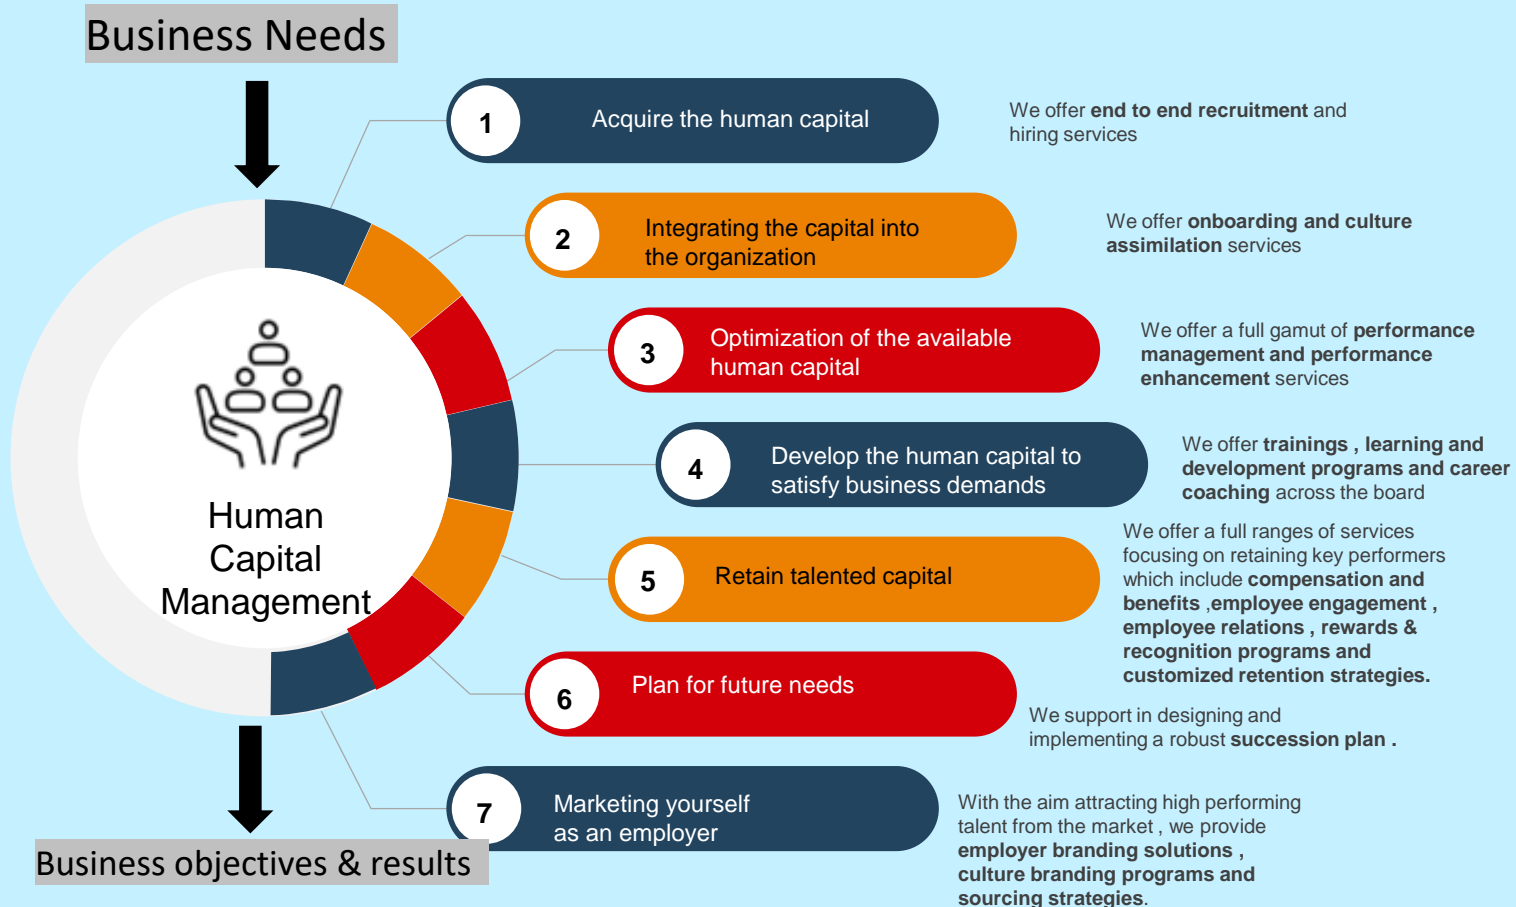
Business Needs

Human Capital Management

1 Acquire the human capital

We offer end to end recruitment and hiring services

2 Integrating the capital into the organization

We offer onboarding and culture assimilation services

3 Optimization of the available human capital

We offer a full gamut of performance management and performance enhancement services

4 Develop the human capital to satisfy business demands

We offer trainings , learning and development programs and career coaching across the board

5 Retain talented capital

We offer a full ranges of services focusing on retaining key performers which include compensation and benefits ,employee engagement , employee relations , rewards & recognition programs and customized retention strategies.

6 Plan for future needs

We support in designing and implementing a robust succession plan .

7 Marketing yourself as an employer

With the aim attracting high performing talent from the market , we provide employer branding solutions , culture branding programs and sourcing strategies.

Business objectives & results